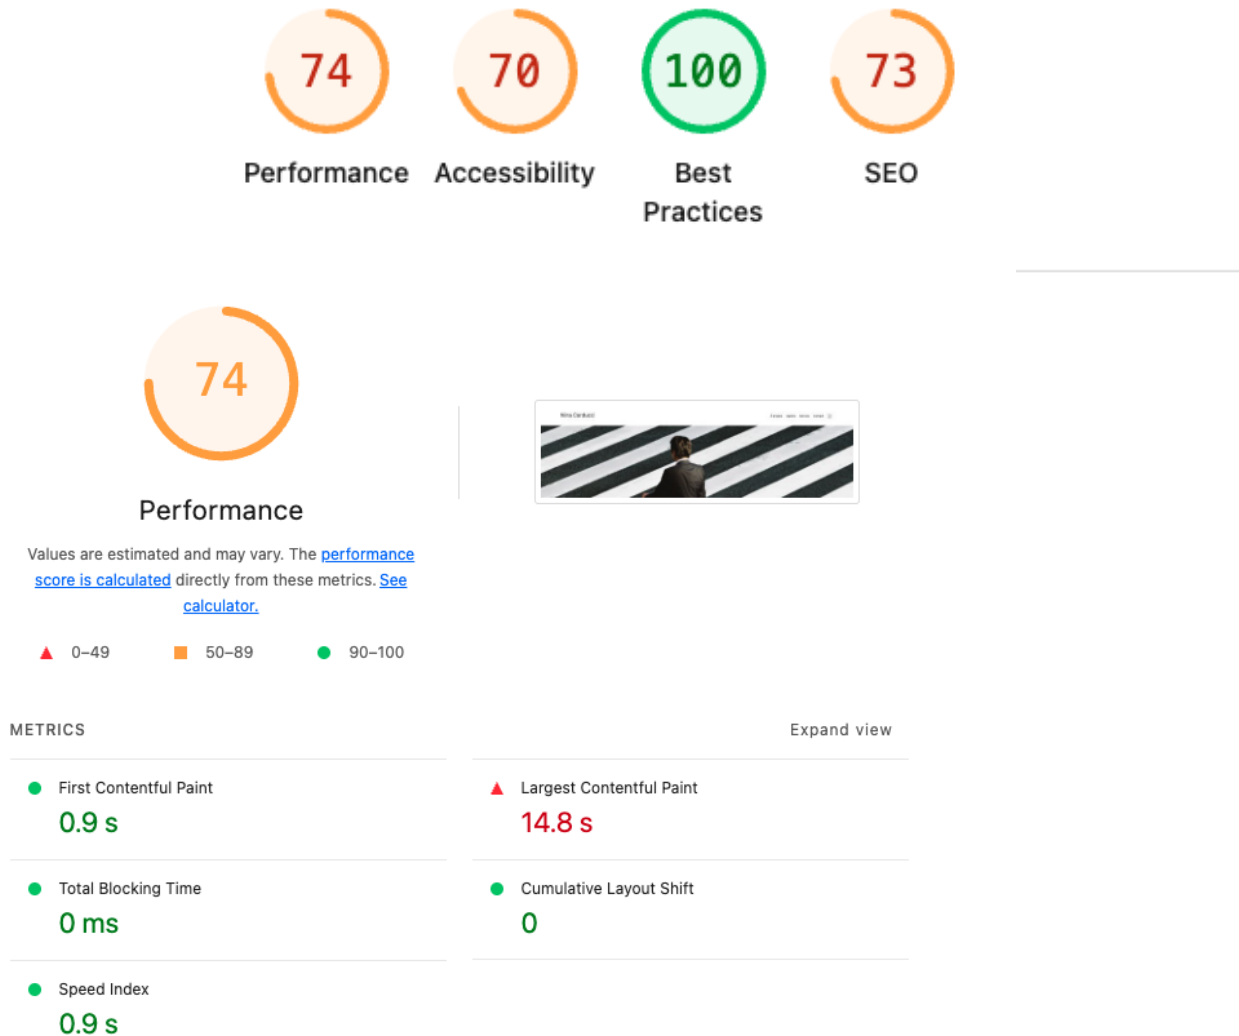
74
Performance

70
Accessibility

100
Best Practices

73
SEO

74

Performance

Values are estimated and may vary. The performance score is calculated directly from these metrics. See calculator.

0–49 50–89 90–100

METRICS

Expand view

First Contentful Paint
0.9 s

Largest Contentful Paint
14.8 s

Total Blocking Time
0 ms

Cumulative Layout Shift
0

Speed Index
0.9 s